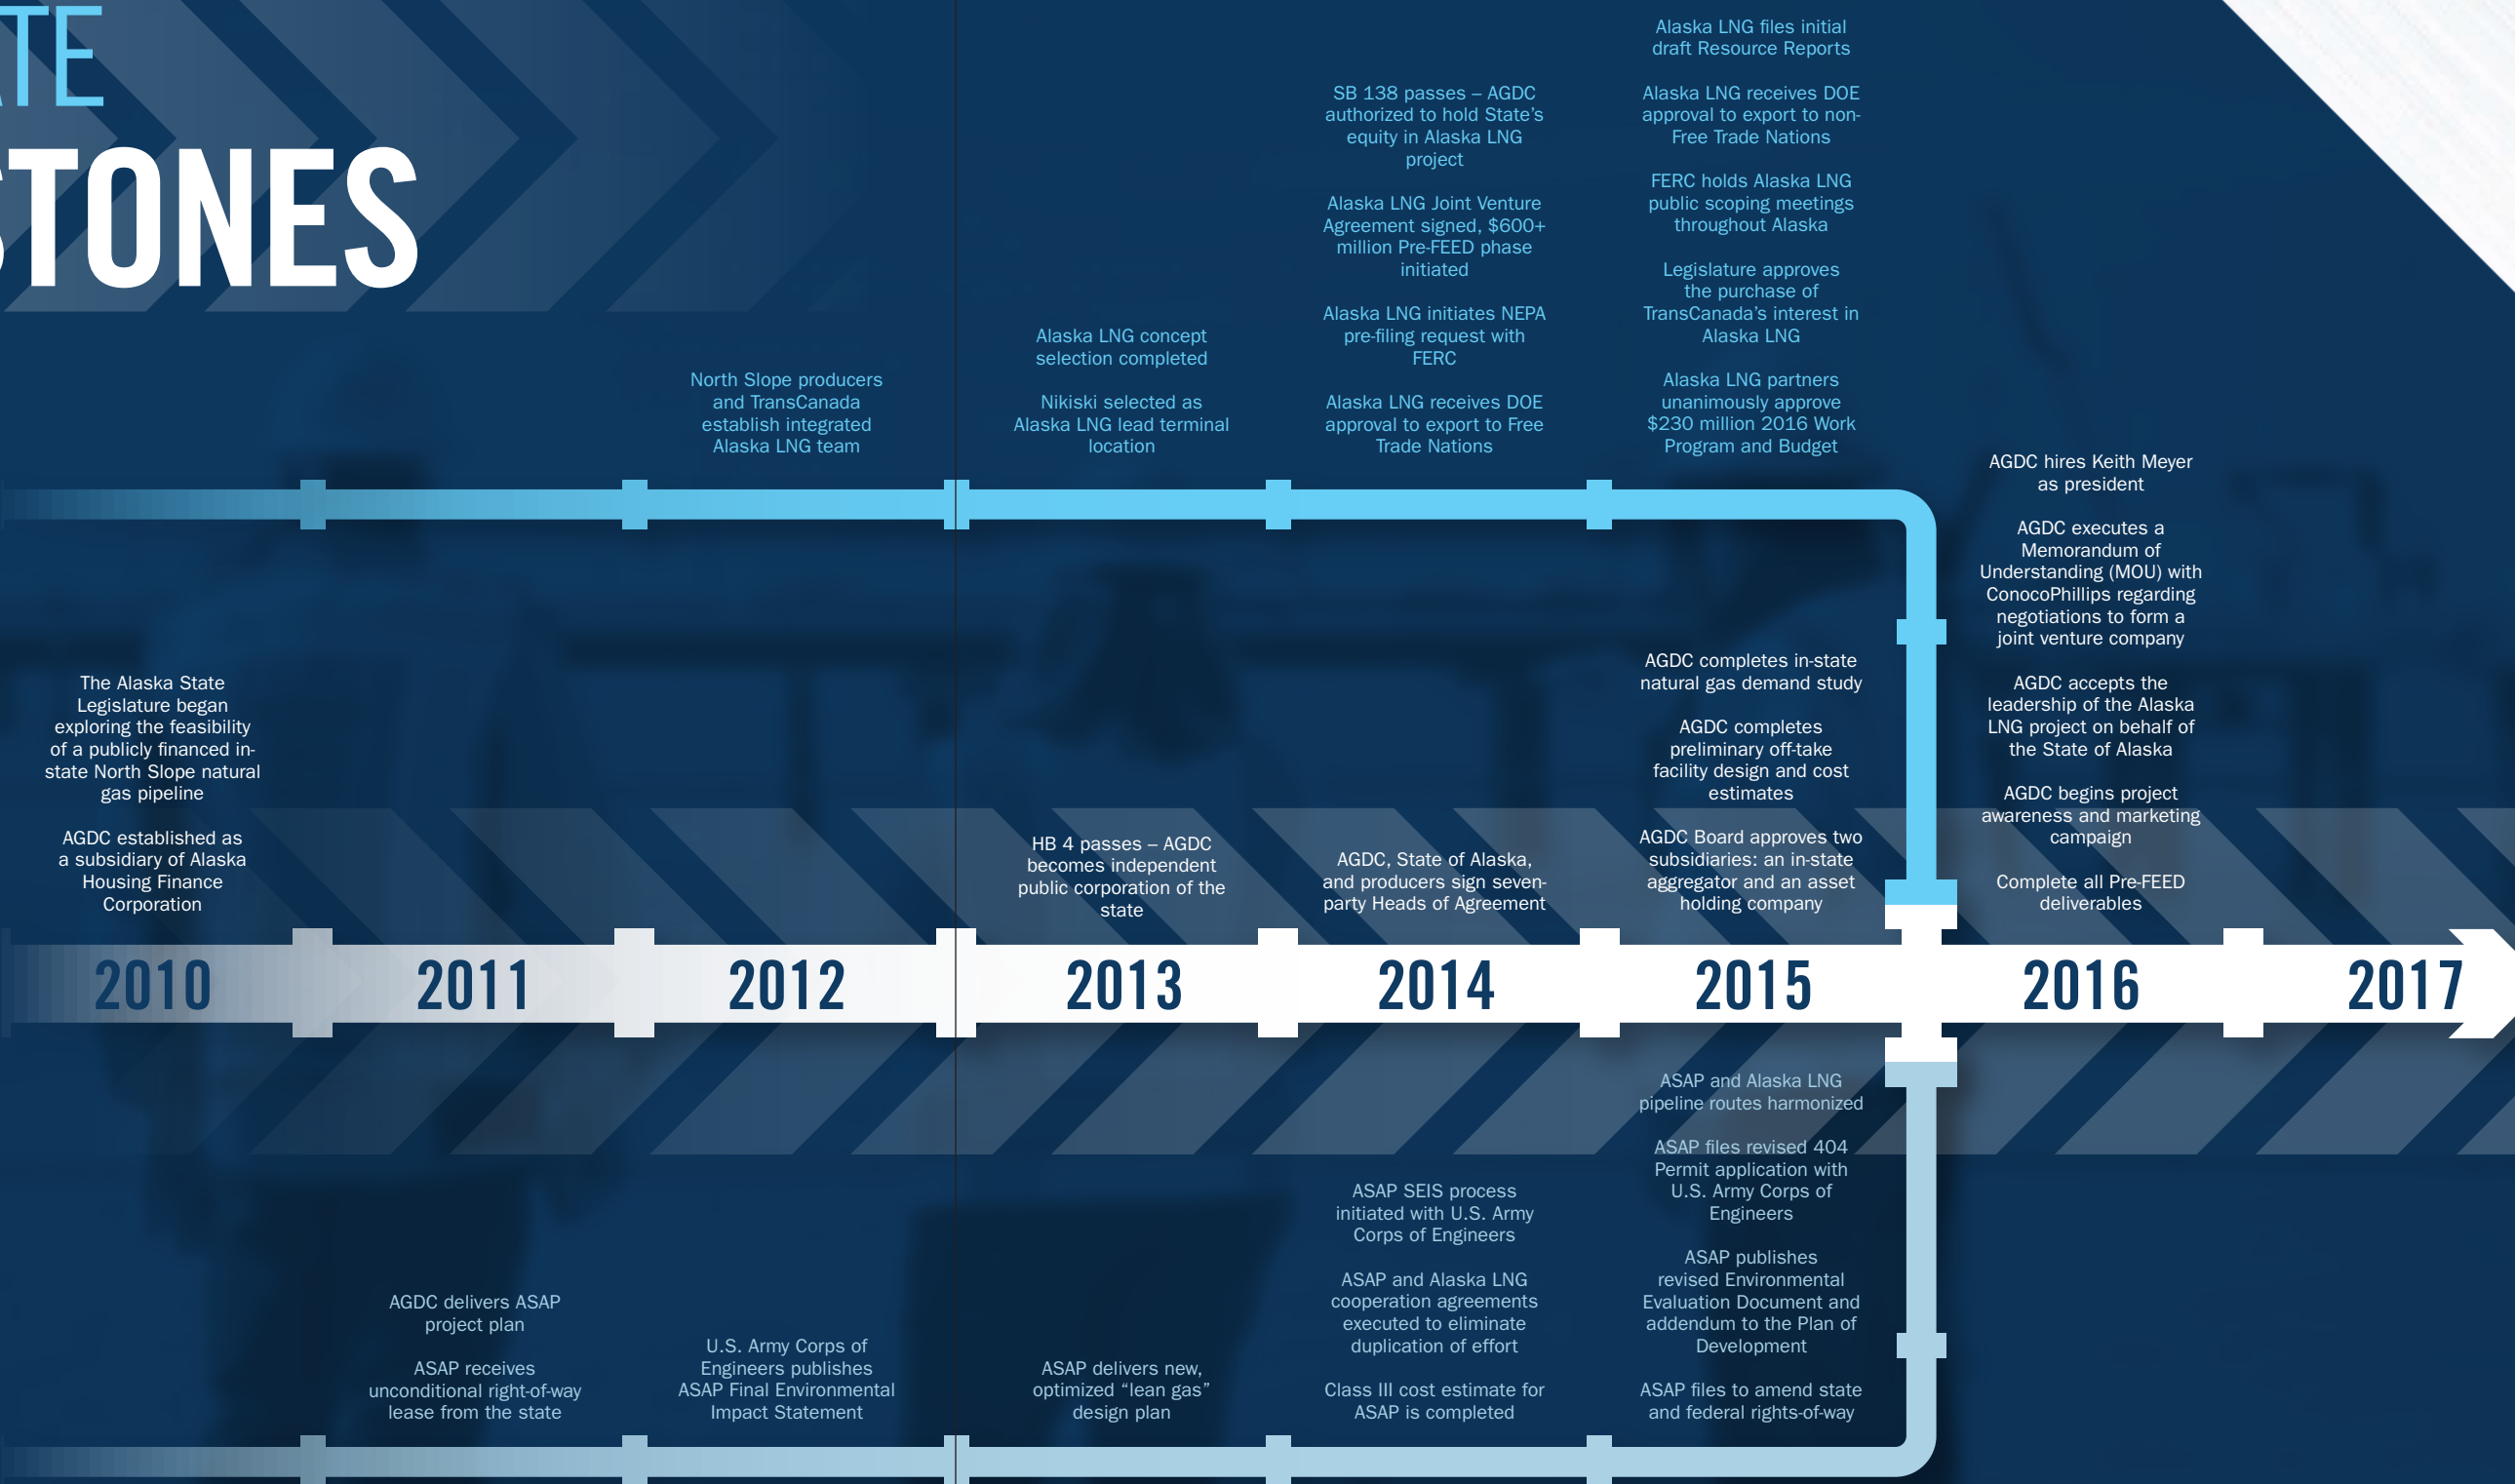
TE
STONES

North Slope producers and TransCanada establish integrated Alaska LNG team

Alaska LNG concept selection completed

Nikiski selected as Alaska LNG lead terminal location

SB 138 passes – AGDC authorized to hold State's equity in Alaska LNG project

Alaska LNG Joint Venture Agreement signed, $600+ million Pre-FEED phase initiated

Alaska LNG initiates NEPA pre-filing request with FERC

Alaska LNG receives DOE approval to export to Free Trade Nations

Alaska LNG files initial draft Resource Reports

Alaska LNG receives DOE approval to export to non-Free Trade Nations

FERC holds Alaska LNG public scoping meetings throughout Alaska

Legislature approves the purchase of TransCanada's interest in Alaska LNG

Alaska LNG partners unanimously approve $230 million 2016 Work Program and Budget

AGDC hires Keith Meyer as president

AGDC executes a Memorandum of Understanding (MOU) with ConocoPhillips regarding negotiations to form a joint venture company

AGDC accepts the leadership of the Alaska LNG project on behalf of the State of Alaska

AGDC begins project awareness and marketing campaign

Complete all Pre-FEED deliverables

The Alaska State Legislature began exploring the feasibility of a publicly financed in-state North Slope natural gas pipeline

AGDC established as a subsidiary of Alaska Housing Finance Corporation

HB 4 passes – AGDC becomes independent public corporation of the state

AGDC, State of Alaska, and producers sign seven-party Heads of Agreement

AGDC completes in-state natural gas demand study

AGDC completes preliminary off-take facility design and cost estimates

AGDC Board approves two subsidiaries: an in-state aggregator and an asset holding company

2010 2011 2012 2013 2014 2015 2016 2017

ASAP and Alaska LNG pipeline routes harmonized

ASAP files revised 404 Permit application with U.S. Army Corps of Engineers

ASAP publishes revised Environmental Evaluation Document and addendum to the Plan of Development

ASAP files to amend state and federal rights-of-way

ASAP SEIS process initiated with U.S. Army Corps of Engineers

ASAP and Alaska LNG cooperation agreements executed to eliminate duplication of effort

Class III cost estimate for ASAP is completed

AGDC delivers ASAP project plan

ASAP receives unconditional right-of-way lease from the state

U.S. Army Corps of Engineers publishes ASAP Final Environmental Impact Statement

ASAP delivers new, optimized “lean gas” design plan